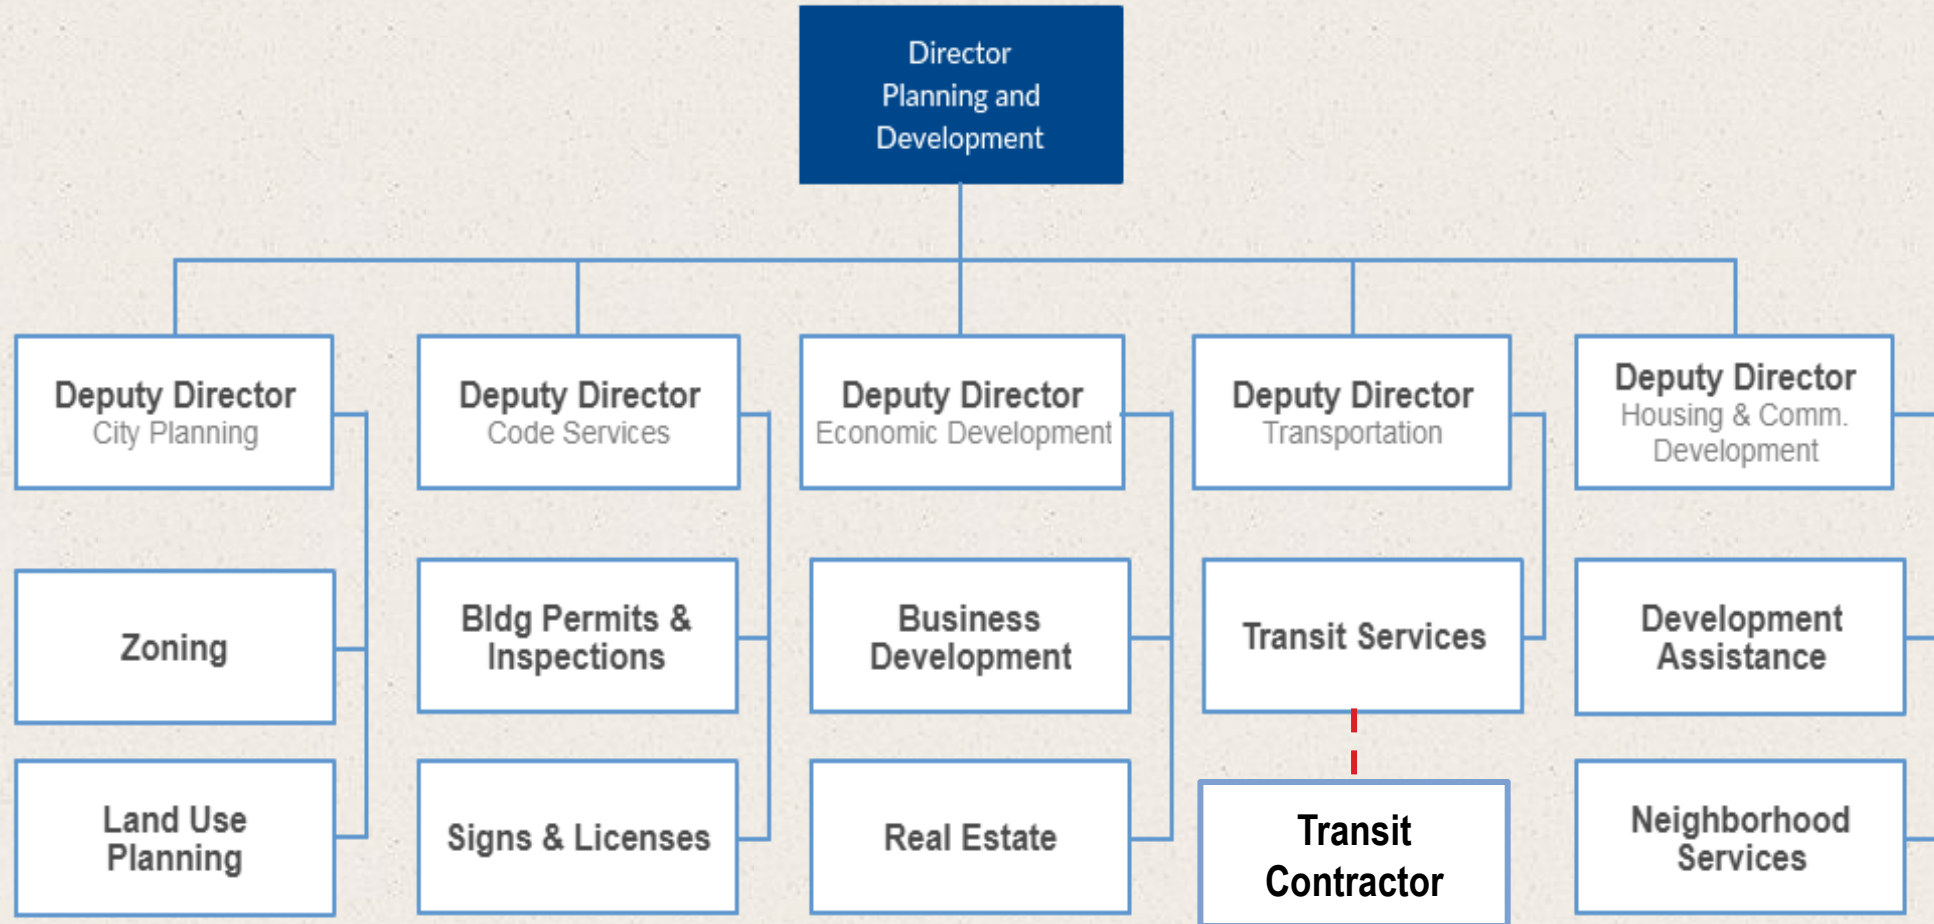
Director
Planning and
Development

Deputy Director
City Planning

Zoning

Land Use
Planning

Deputy Director
Code Services

Bldg Permits &
Inspections

Signs & Licenses

Deputy Director
Economic Development

Business
Development

Real Estate

Deputy Director
Transportation

Transit Services

Transit
Contractor

Deputy Director
Housing & Comm.
Development

Development
Assistance

Neighborhood
Services